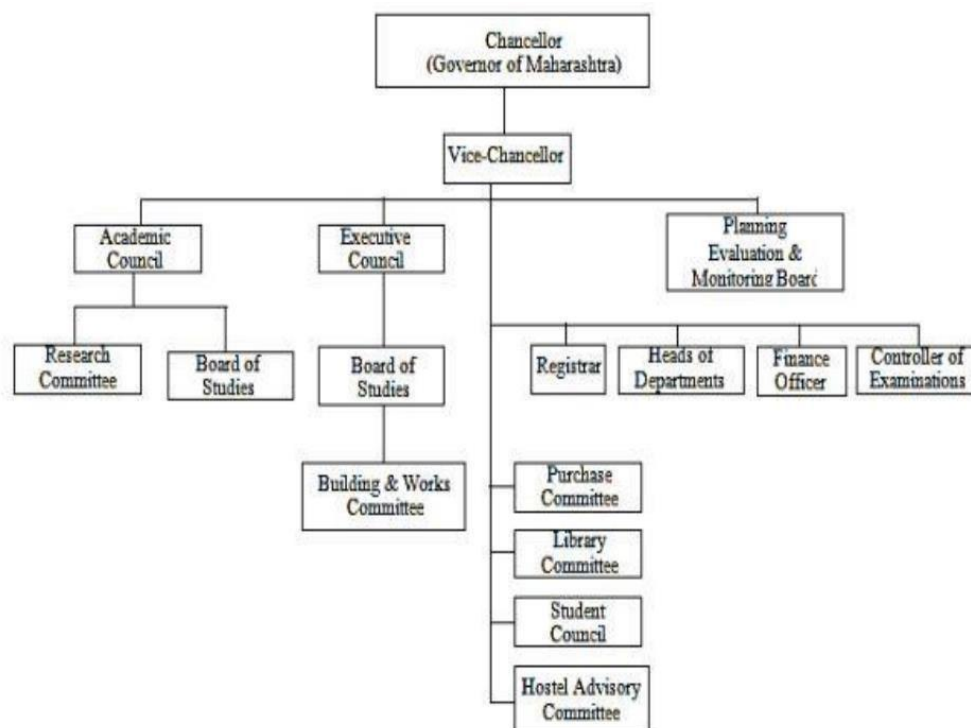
Chancellor
(Governor of Maharashtra)

Vice-Chancellor

Academic Council

Executive Council

Planning Evaluation & Monitoring Boarc

Research Committee

Board of Studies

Board of Studies

Building & Works Committee

Registrar

Heads of Departments

Finance Officer

Controller of Examinations

Purchase Committee

Library Committee

Student Council

Hostel Advisory Committee